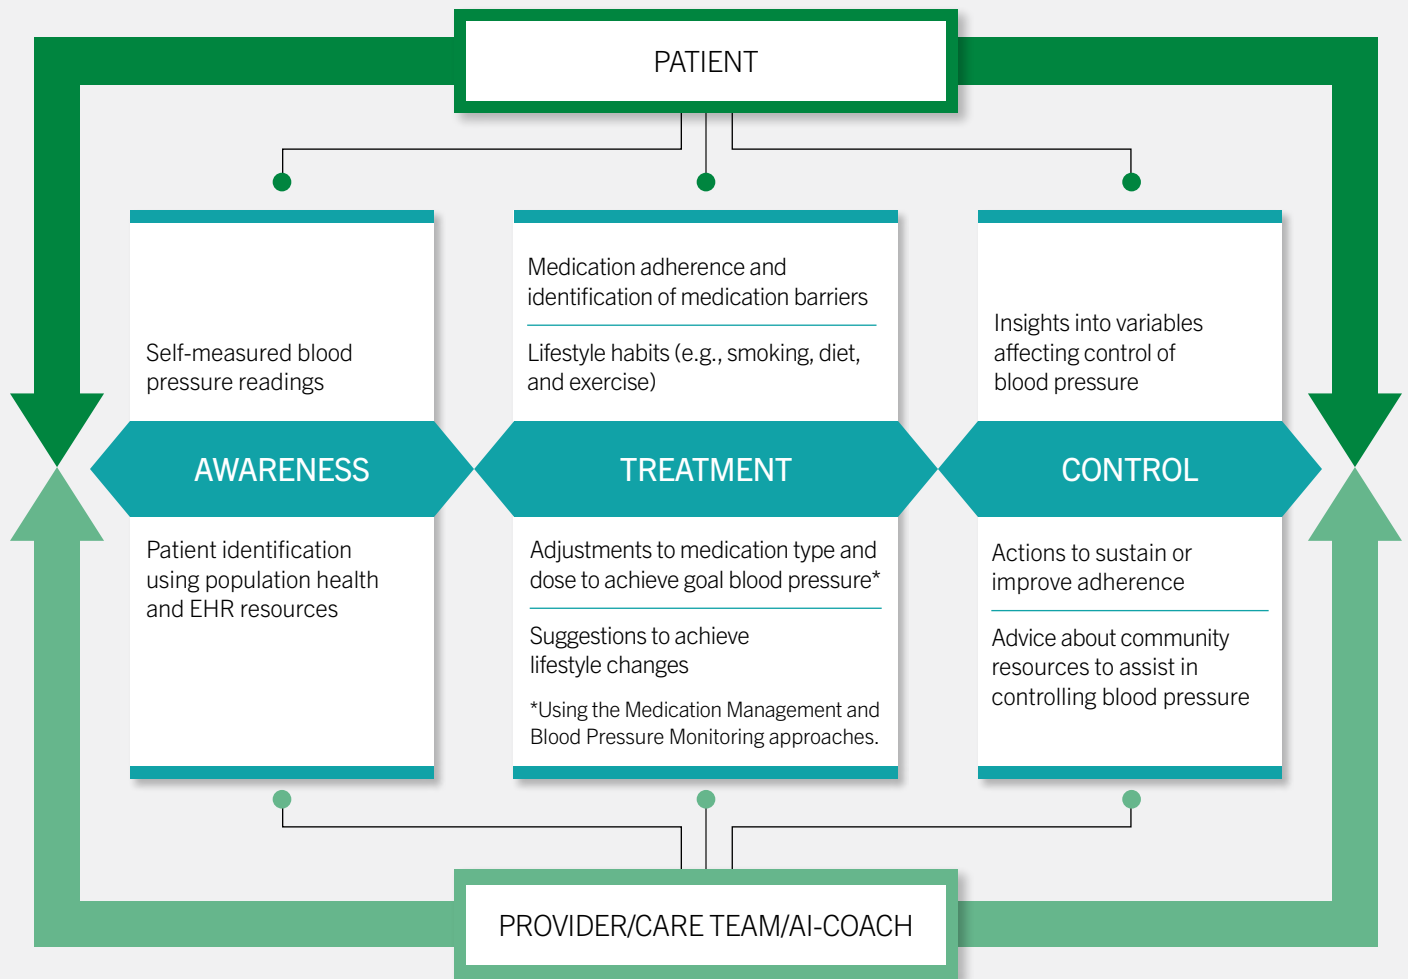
PATIENT

Self-measured blood pressure readings

AWARENESS

Patient identification using population health and EHR resources

Medication adherence and identification of medication barriers

Lifestyle habits (e.g., smoking, diet, and exercise)

TREATMENT

Adjustments to medication type and dose to achieve goal blood pressure*

Suggestions to achieve lifestyle changes

*Using the Medication Management and Blood Pressure Monitoring approaches.

Insights into variables affecting control of blood pressure

CONTROL

Actions to sustain or improve adherence

Advice about community resources to assist in controlling blood pressure

PROVIDER/CARE TEAM/AI-COACH